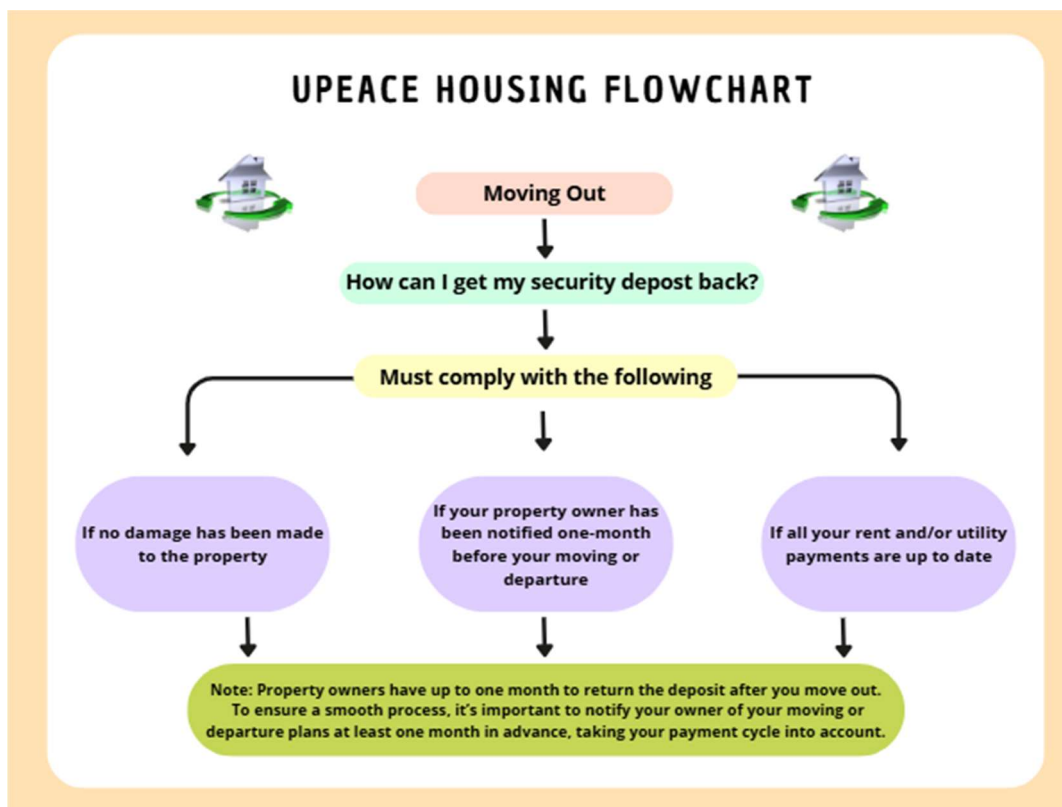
UPEACE HOUSING FLOWCHART

Moving Out

How can I get my security depost back?

Must comply with the following

If no damage has been made to the property

If your property owner has been notified one-month before your moving or departure

If all your rent and/or utility payments are up to date

Note: Property owners have up to one month to return the deposit after you move out. To ensure a smooth process, it's important to notify your owner of your moving or departure plans at least one month in advance, taking your payment cycle into account.